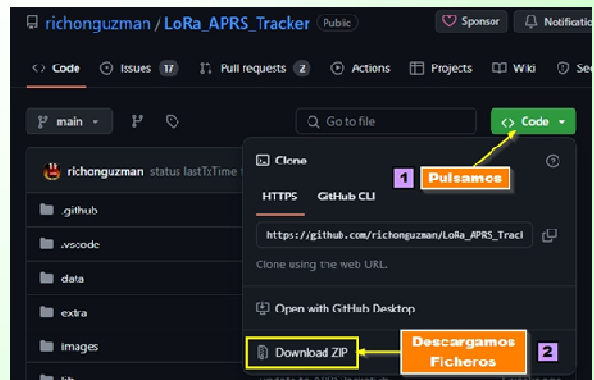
richonguzman / LoRa_APRS_Tracker Public

Sponsor Notificatio

<> Code Issues 17 Pull requests 2 Actions Projects Wiki Se

main Go to file <> Code

richonguzman status lastTxTime

.github
.vscode
data
extra
images

Clone

1 Pulsamos

HTTPS GitHub CLI

https://github.com/richonguzman/LoRa_APRS_Tracl

Clone using the web URL.

Open with GitHub Desktop

Download ZIP

Descargamos Ficheros

2